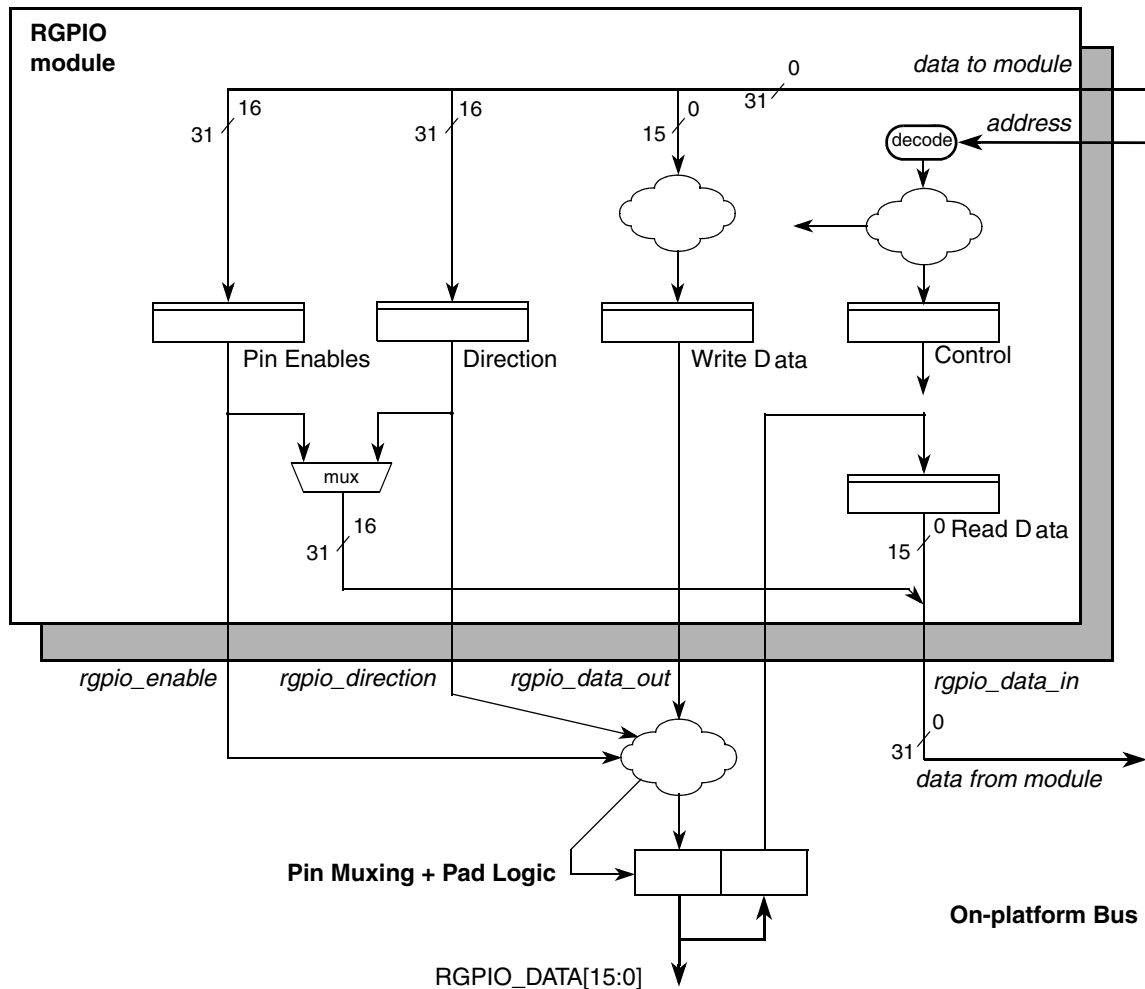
RGPIO module

0
data to module
31

16
31

16
31

0
15

address
decode

Pin Enables

Direction

Write D ata

Control

mux

16
31

0 Read D ata
15

rgpio_enable

rgpio_direction

rgpio_data_out

rgpio_data_in

0
31
data from module

Pin Muxing + Pad Logic

On-platform Bus

RGPIO_DATA[15:0]